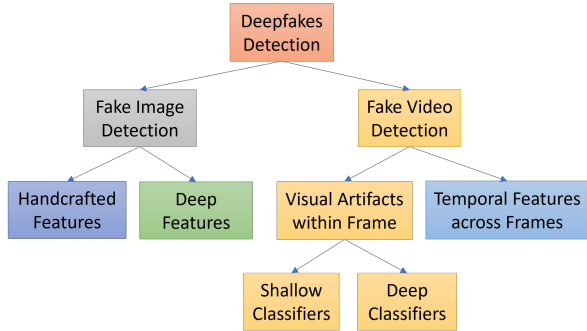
Deepfakes Detection

Fake Image Detection

Fake Video Detection

Handcrafted Features

Deep Features

Visual Artifacts within Frame

Temporal Features across Frames

Shallow Classifiers

Deep Classifiers